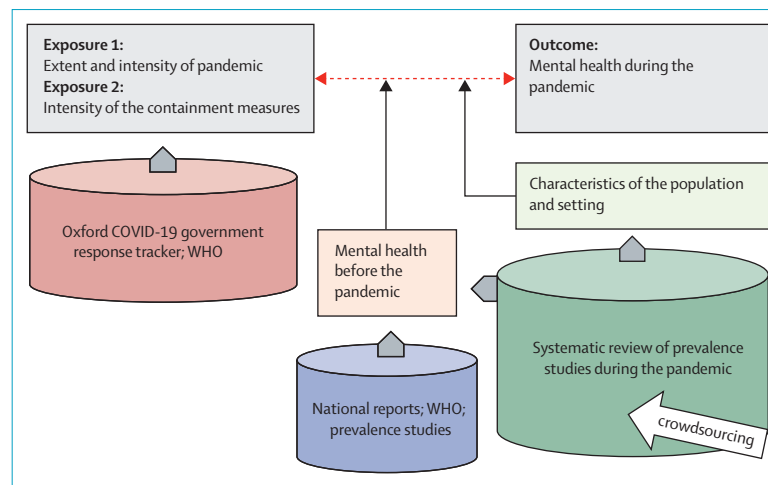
**Exposure 1:**
Extent and intensity of pandemic
**Exposure 2:**
Intensity of the containment measures

**Outcome:**
Mental health during the pandemic

Characteristics of the population and setting

Oxford COVID-19 government response tracker; WHO

Mental health before the pandemic

Systematic review of prevalence studies during the pandemic

crowdsourcing

National reports; WHO; prevalence studies